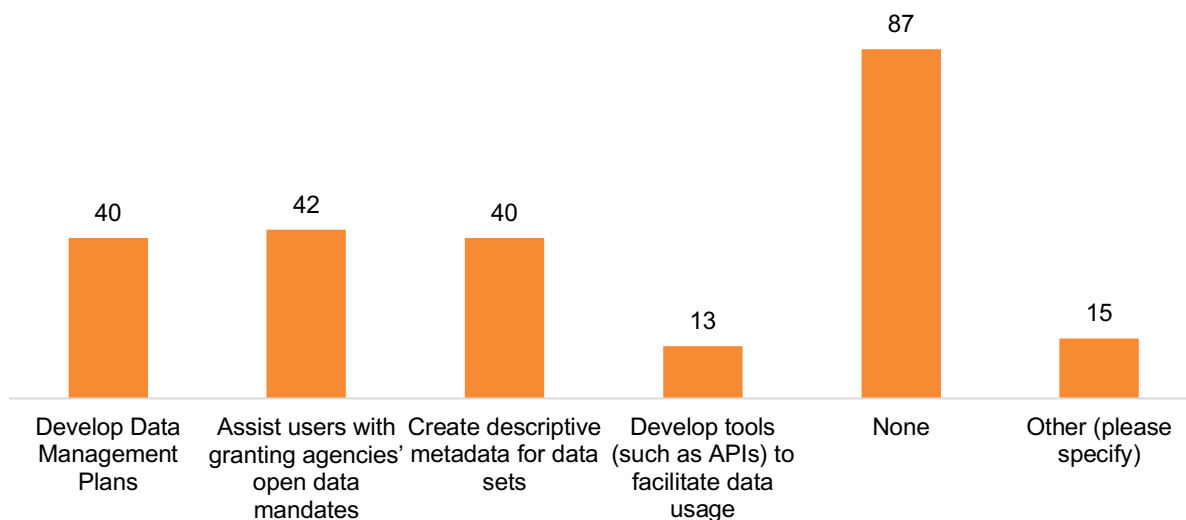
| Category | Value |
|---|---|
| Develop Data Management Plans | 40 |
| Assist users with granting agencies' open data mandates | 42 |
| Create descriptive metadata for data sets | 40 |
| Develop tools (such as APIs) to facilitate data usage | 13 |
| None | 87 |
| Other (please specify) | 15 |